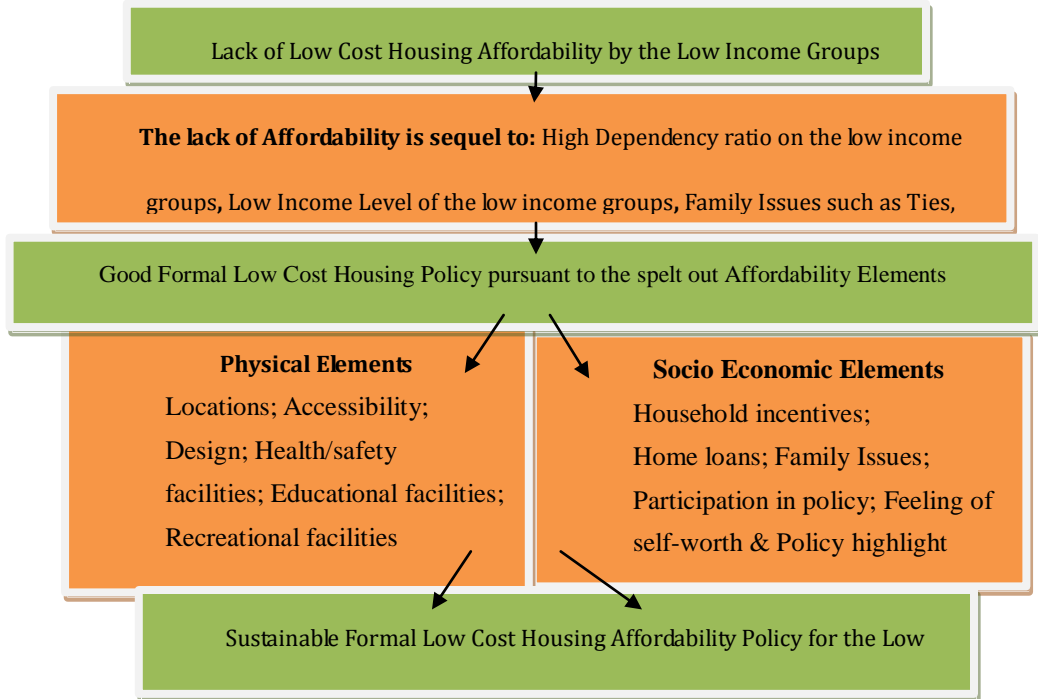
Lack of Low Cost Housing Affordability by the Low Income Groups

**The lack of Affordability is sequel to:** High Dependency ratio on the low income groups, Low Income Level of the low income groups, Family Issues such as Ties,

Good Formal Low Cost Housing Policy pursuant to the spelt out Affordability Elements

**Physical Elements**
Locations; Accessibility; Design; Health/safety facilities; Educational facilities; Recreational facilities

**Socio Economic Elements**
Household incentives; Home loans; Family Issues; Participation in policy; Feeling of self-worth & Policy highlight

Sustainable Formal Low Cost Housing Affordability Policy for the Low